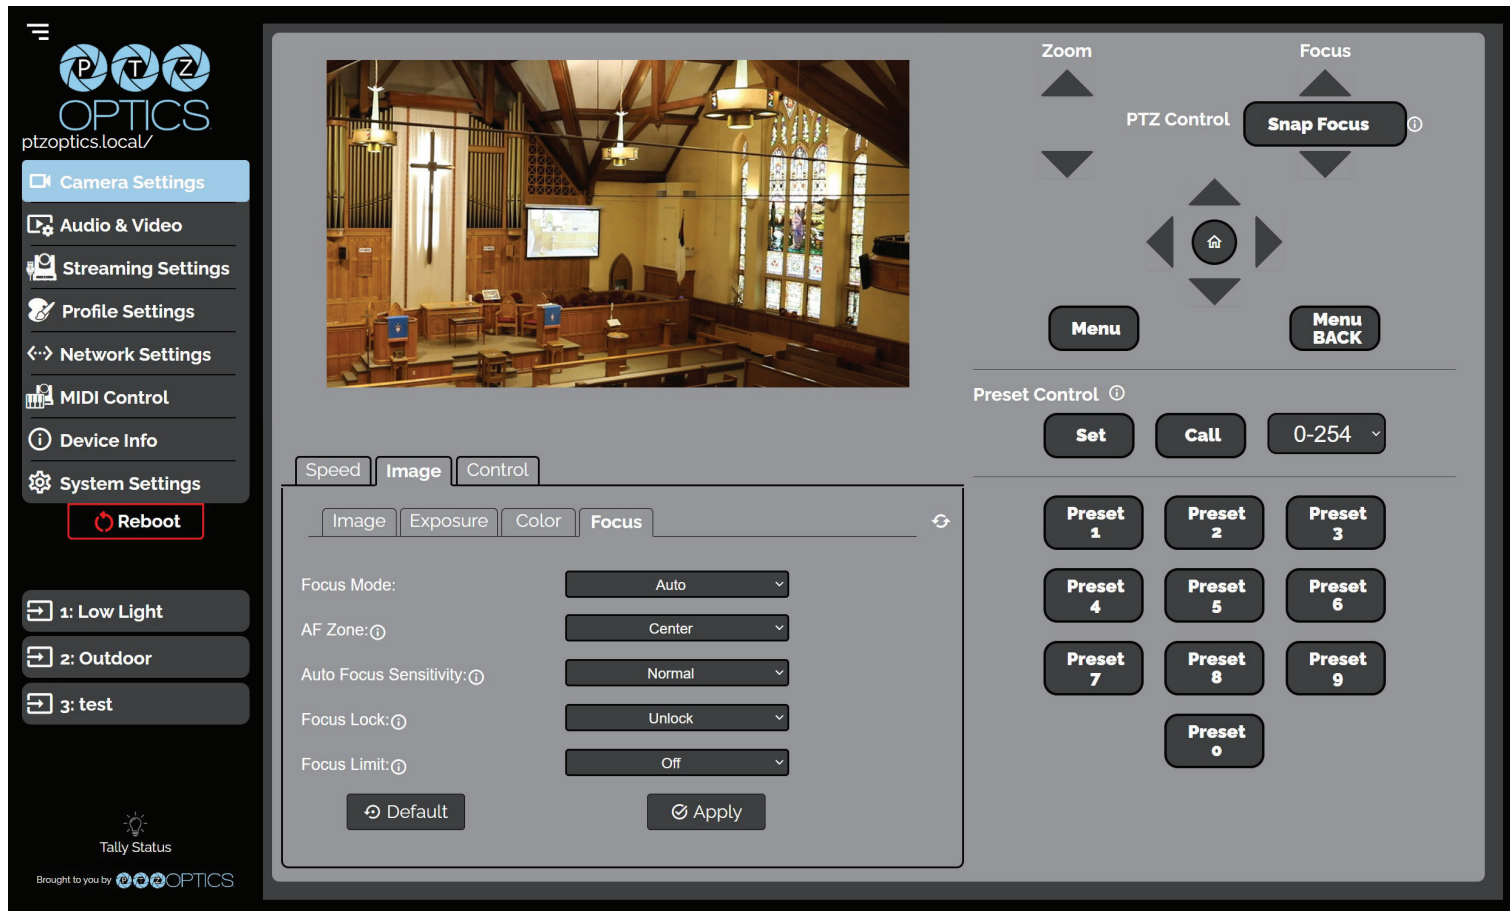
PTZ OPTICS
ptzoptics.local/

Camera Settings
Audio & Video
Streaming Settings
Profile Settings
Network Settings
MIDI Control
Device Info
System Settings
Reboot

1: Low Light
2: Outdoor
3: test

Tally Status
Brought to you by PTZ OPTICS

Speed | Image | Control

Image | Exposure | Color | Focus

Focus Mode: Auto
AF Zone: Center
Auto Focus Sensitivity: Normal
Focus Lock: Unlock
Focus Limit: Off

Default
Apply

Zoom
Focus
PTZ Control
Snap Focus

Menu
Menu BACK

Preset Control
Set
Call
0-254

Preset 1
Preset 2
Preset 3
Preset 4
Preset 5
Preset 6
Preset 7
Preset 8
Preset 9
Preset 0